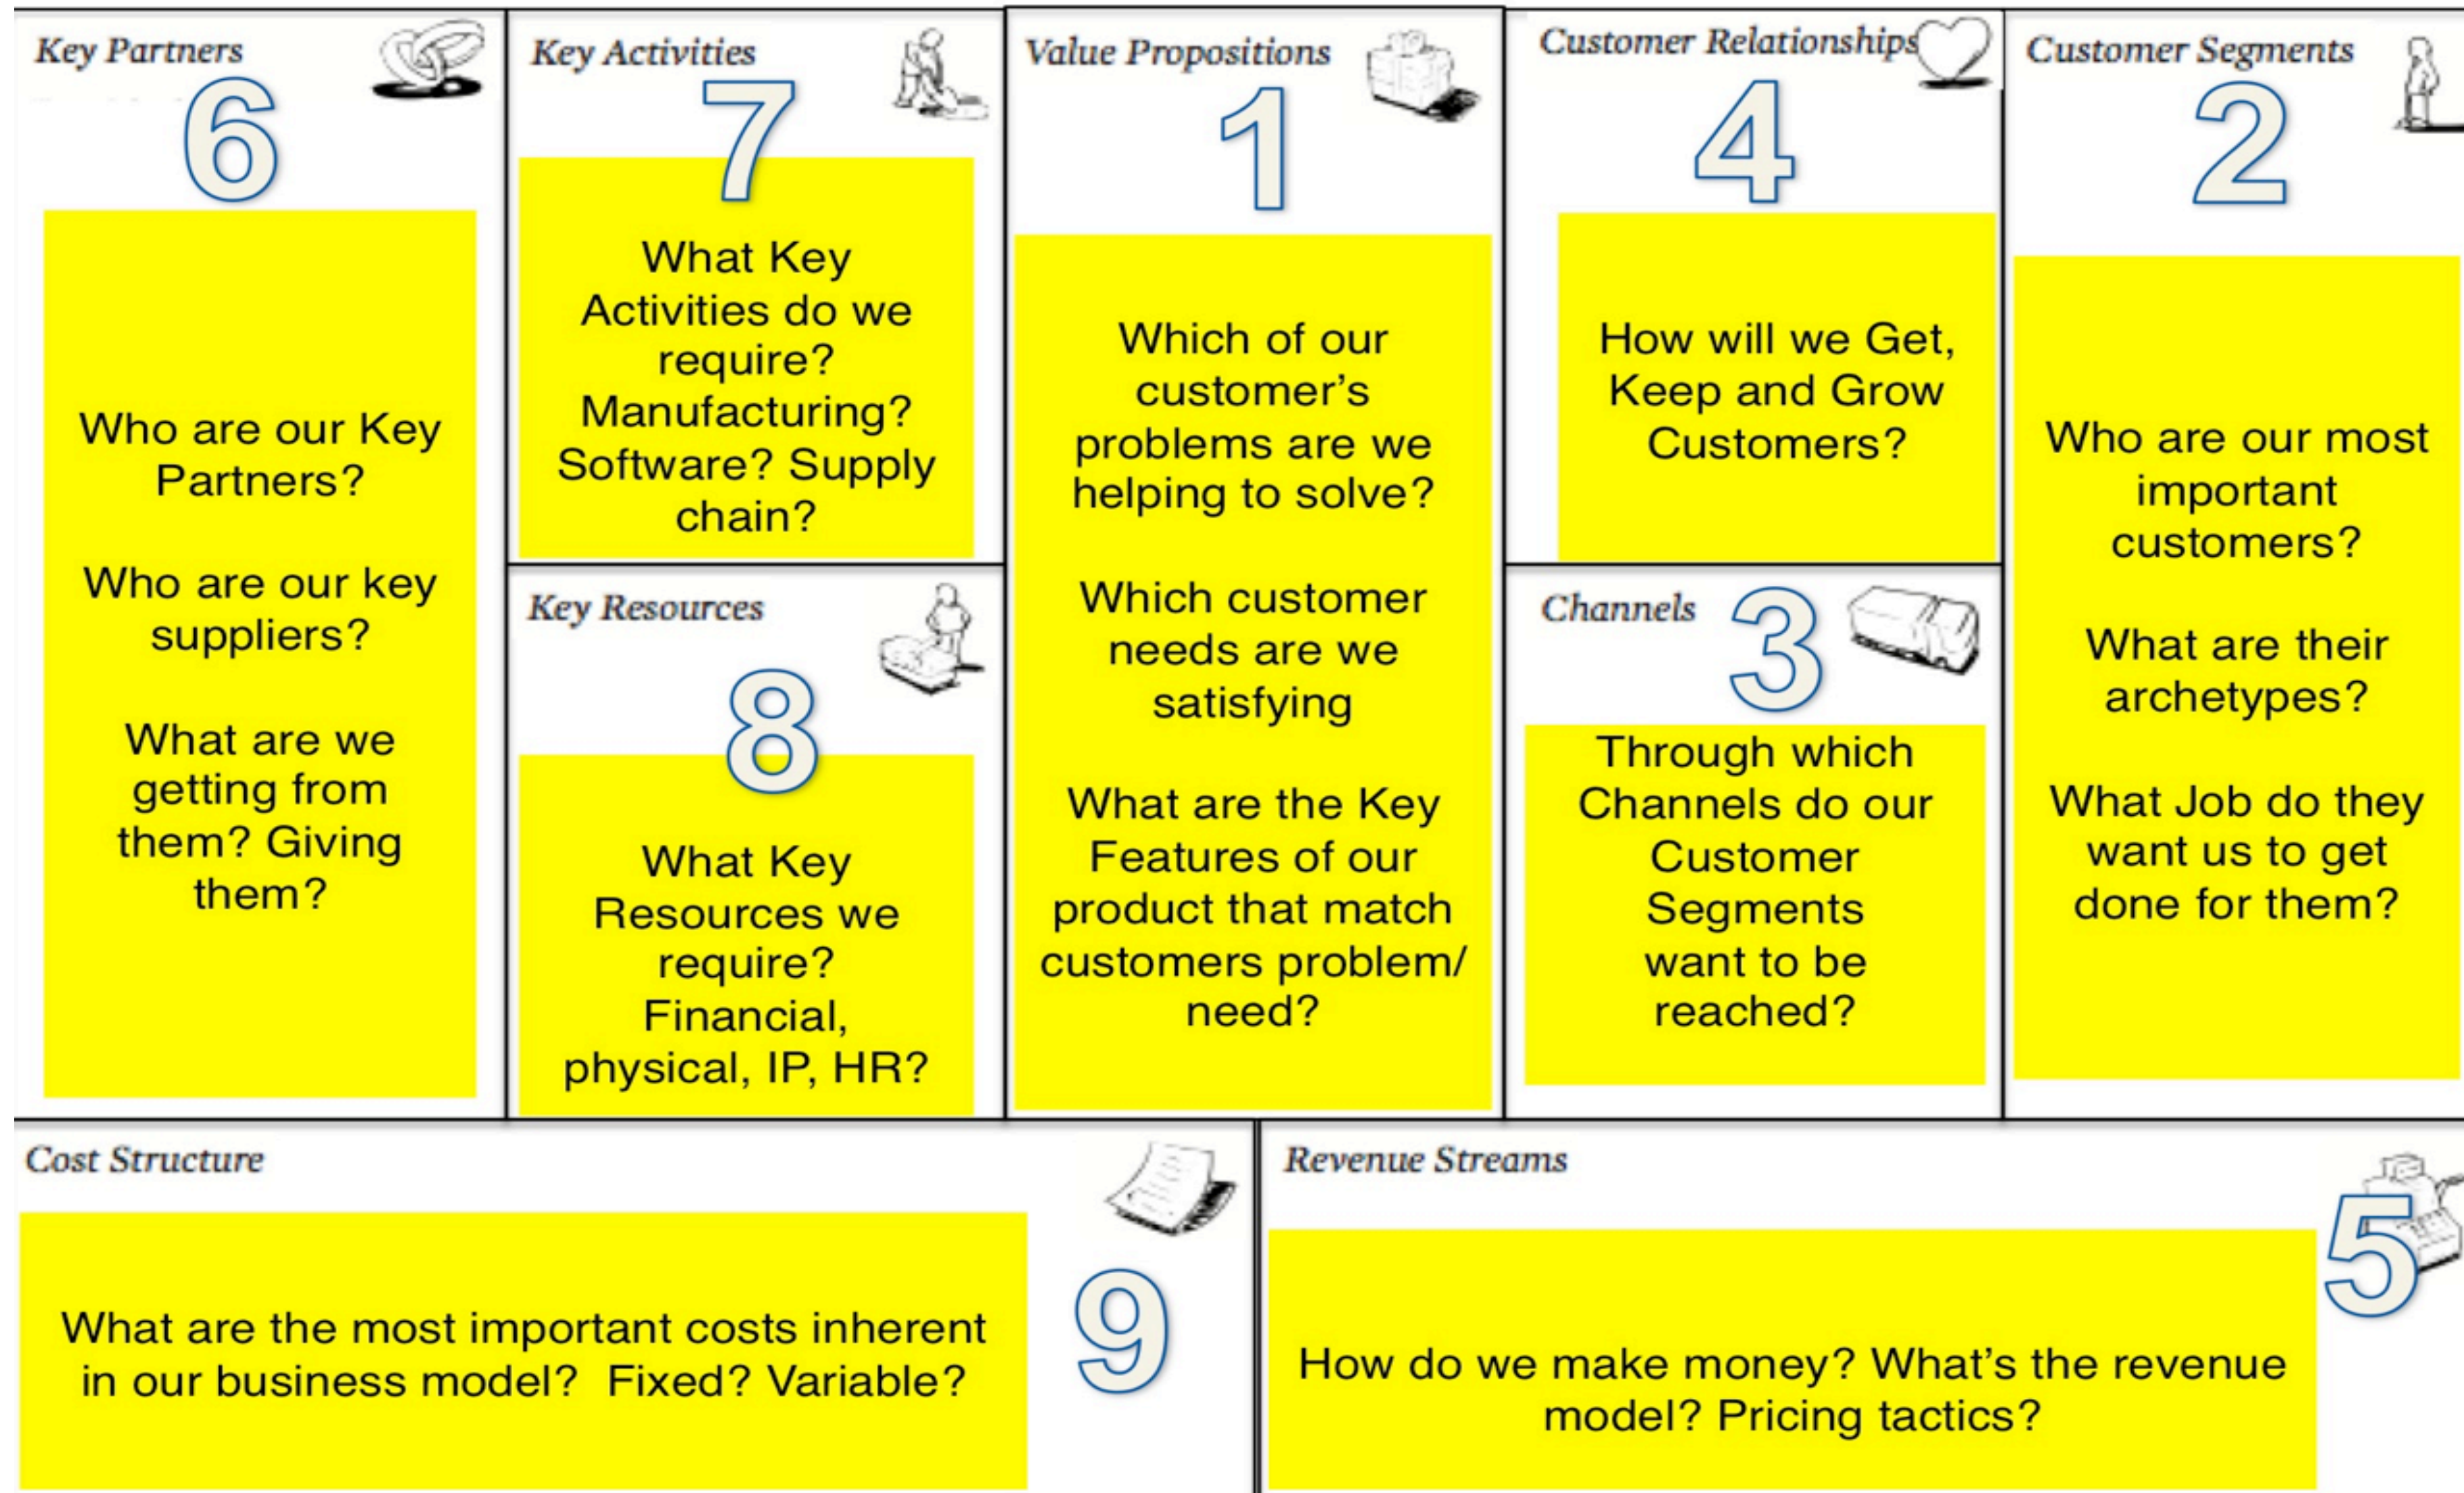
Key Partners

6

Who are our Key Partners?

Who are our key suppliers?

What are we getting from them? Giving them?

Key Activities

7

What Key Activities do we require? Manufacturing? Software? Supply chain?

Key Resources

8

What Key Resources we require? Financial, physical, IP, HR?

Value Propositions

1

Which of our customer's problems are we helping to solve?

Which customer needs are we satisfying

What are the Key Features of our product that match customers problem/ need?

Customer Relationships

4

How will we Get, Keep and Grow Customers?

Channels

3

Through which Channels do our Customer Segments want to be reached?

Customer Segments

2

Who are our most important customers?

What are their archetypes?

What Job do they want us to get done for them?

Cost Structure

9

What are the most important costs inherent in our business model? Fixed? Variable?

Revenue Streams

5

How do we make money? What's the revenue model? Pricing tactics?